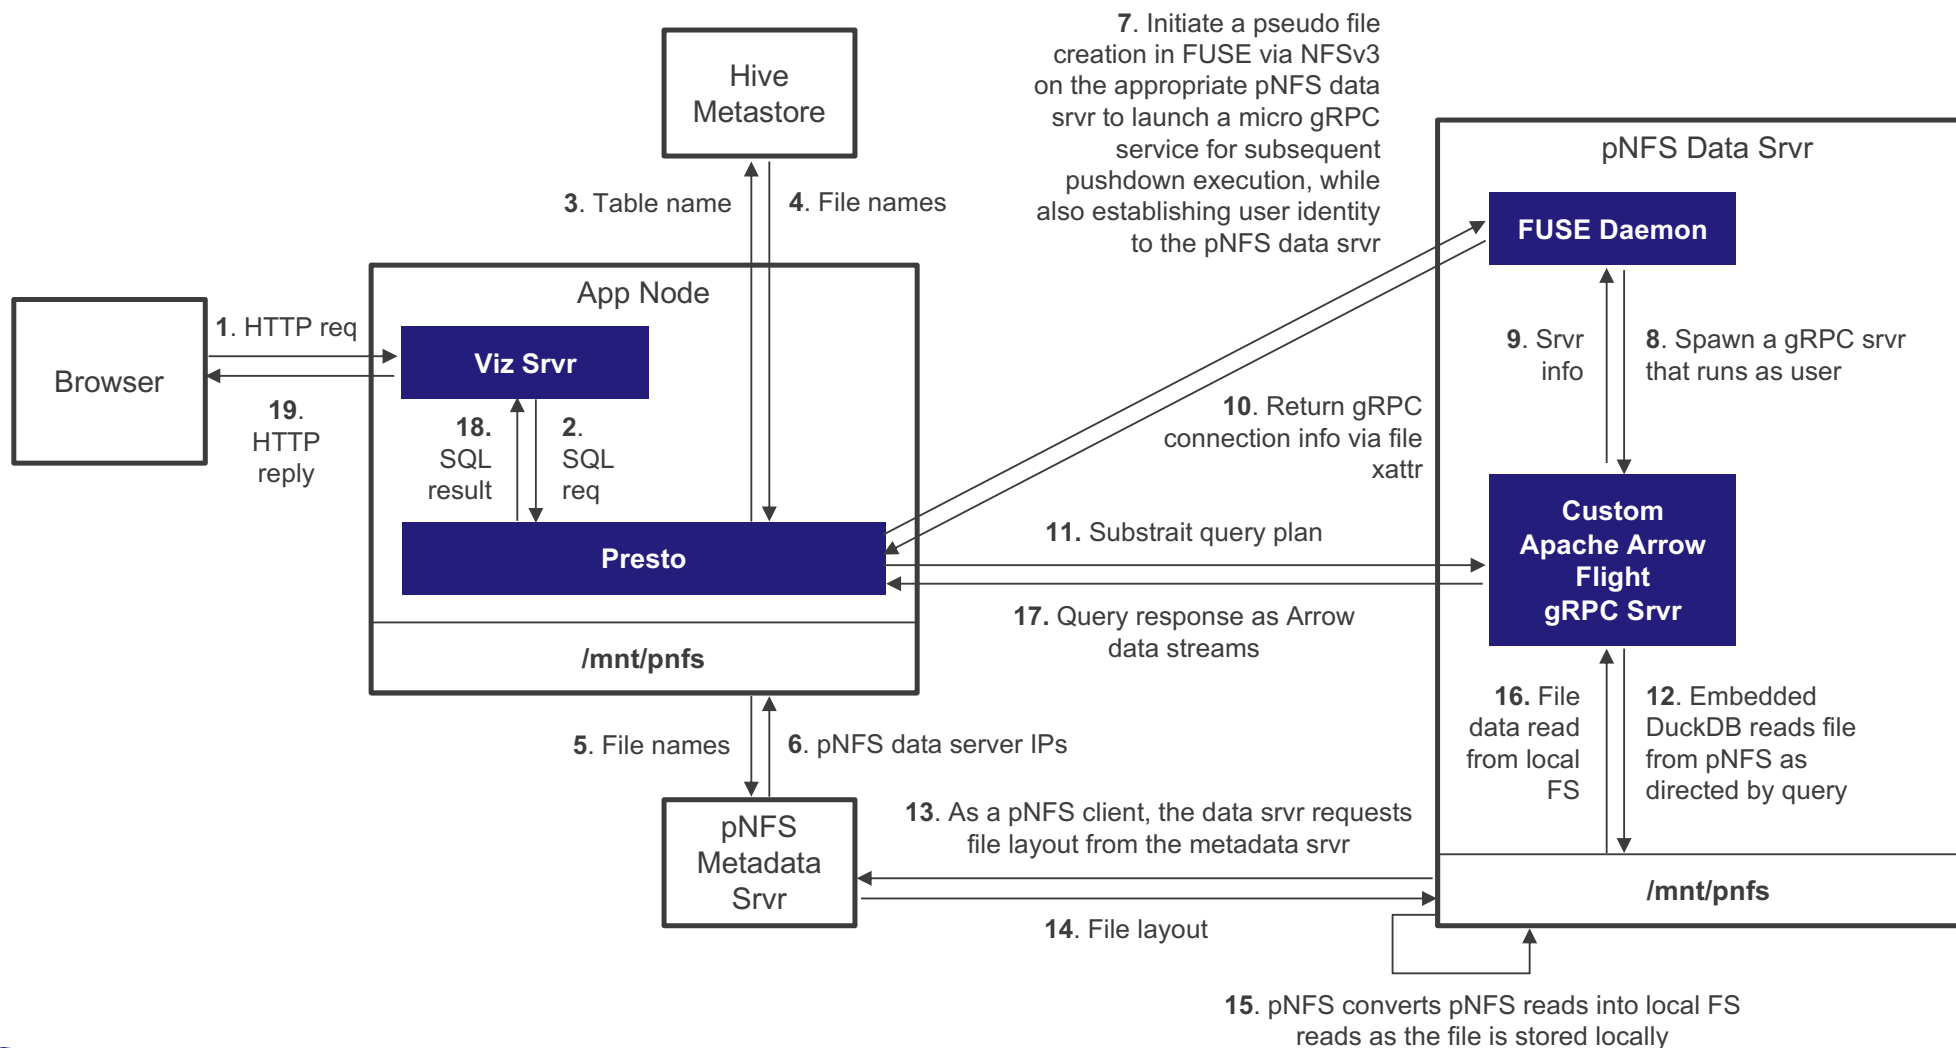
Hive Metastore

7. Initiate a pseudo file creation in FUSE via NFSv3 on the appropriate pNFS data srvr to launch a micro gRPC service for subsequent pushdown execution, while also establishing user identity to the pNFS data srvr

pNFS Data Srvr

FUSE Daemon

3. Table name

4. File names

App Node

Browser

1. HTTP req

Viz Srvr

19. HTTP reply

18. SQL result

2. SQL req

9. Srvr info

8. Spawn a gRPC srvr that runs as user

10. Return gRPC connection info via file xattr

Custom Apache Arrow Flight gRPC Srvr

11. Substrait query plan

Presto

17. Query response as Arrow data streams

/mnt/pnfs

16. File data read from local FS

12. Embedded DuckDB reads file from pNFS as directed by query

5. File names

6. pNFS data server IPs

pNFS Metadata Srvr

13. As a pNFS client, the data srvr requests file layout from the metadata srvr

/mnt/pnfs

14. File layout

15. pNFS converts pNFS reads into local FS reads as the file is stored locally